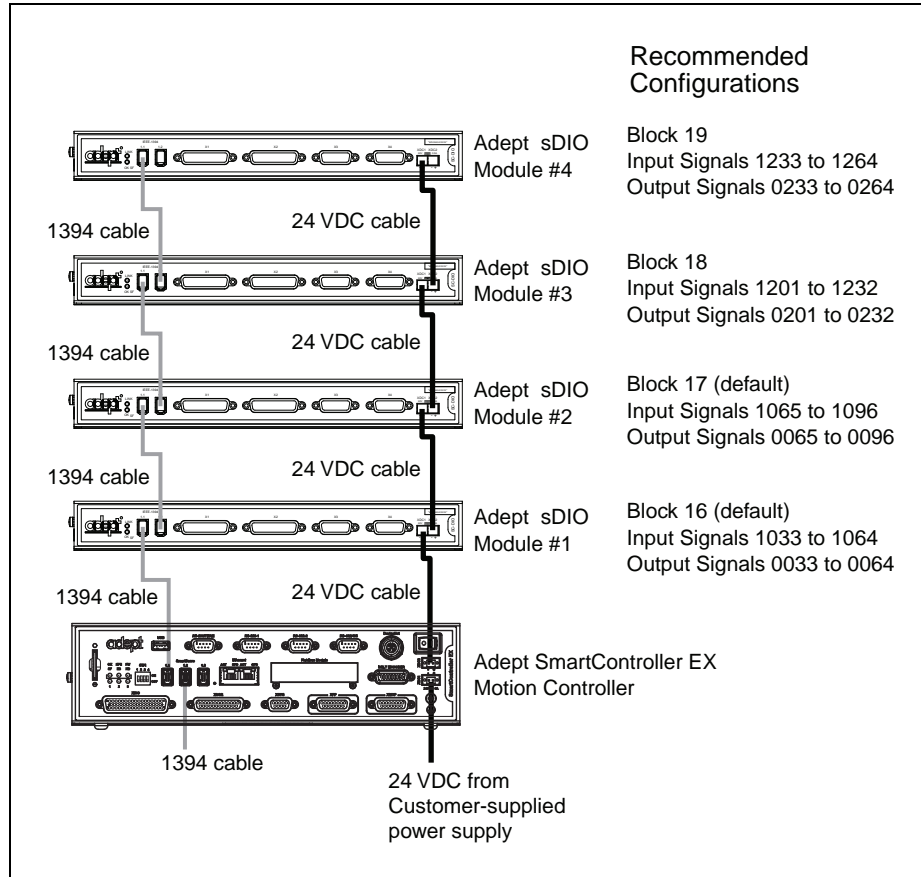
Recommended Configurations

Adept sDIO Module #4

Block 19
Input Signals 1233 to 1264
Output Signals 0233 to 0264

1394 cable

24 VDC cable

Adept sDIO Module #3

Block 18
Input Signals 1201 to 1232
Output Signals 0201 to 0232

1394 cable

24 VDC cable

Adept sDIO Module #2

Block 17 (default)
Input Signals 1065 to 1096
Output Signals 0065 to 0096

1394 cable

24 VDC cable

Adept sDIO Module #1

Block 16 (default)
Input Signals 1033 to 1064
Output Signals 0033 to 0064

1394 cable

24 VDC cable

adept

Adept SmartController EX Motion Controller

1394 cable

24 VDC from Customer-supplied power supply